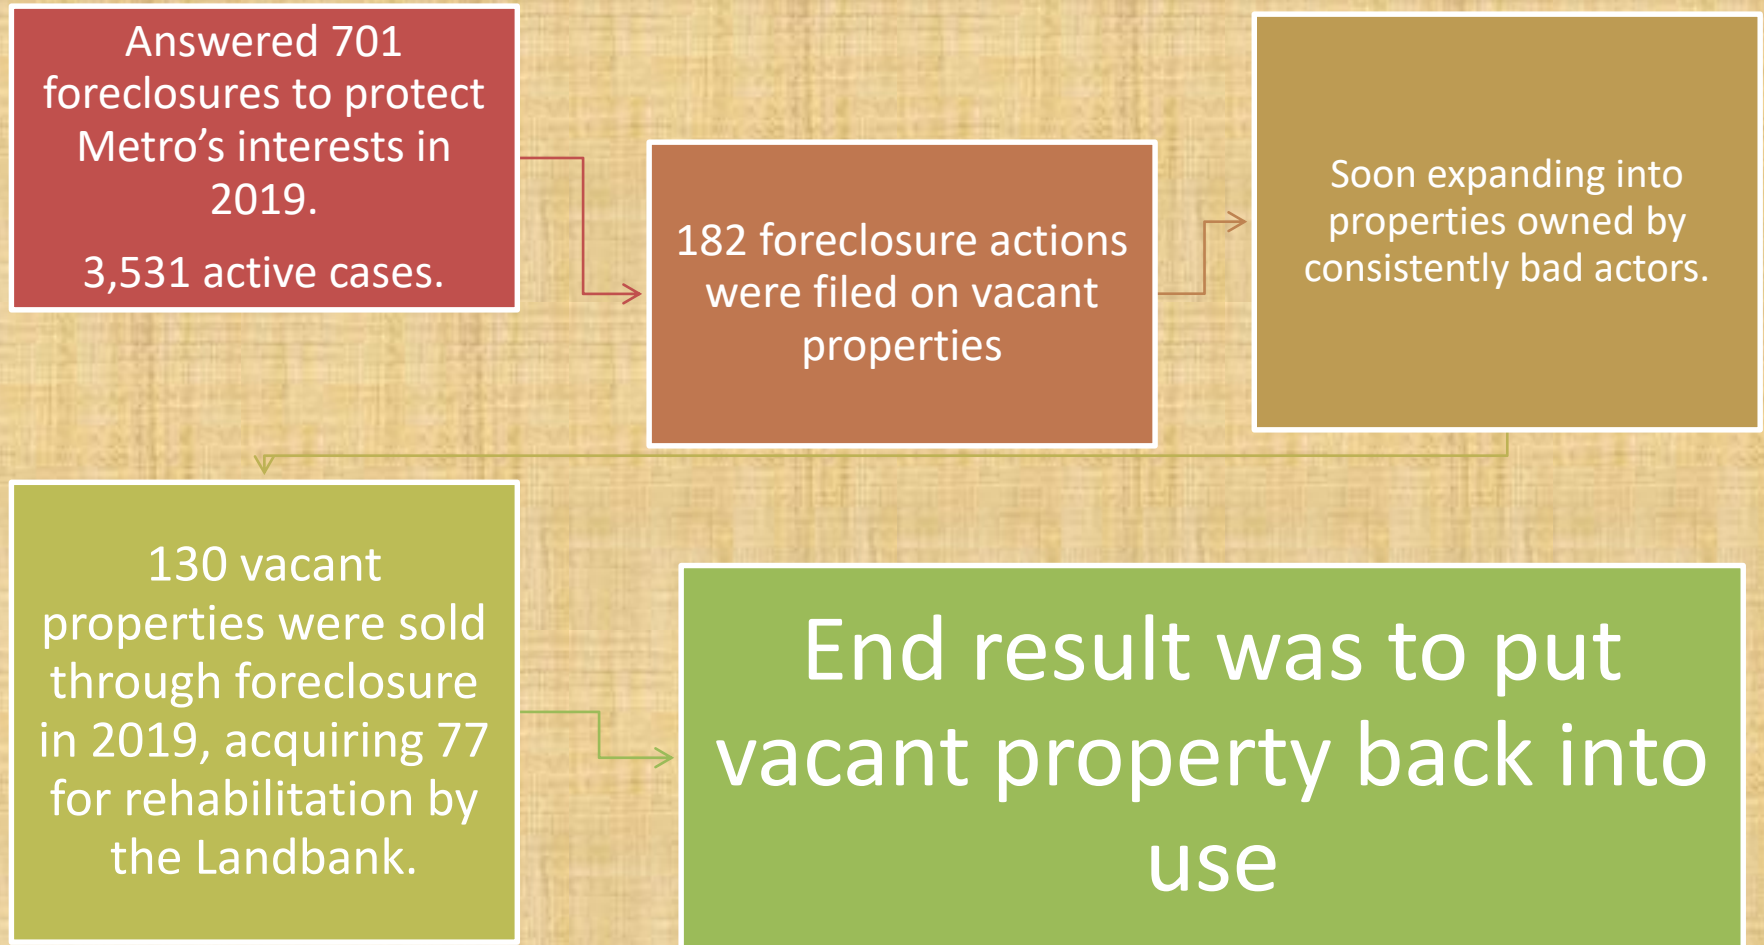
Answered 701 foreclosures to protect Metro’s interests in 2019.

3,531 active cases.

182 foreclosure actions were filed on vacant properties

Soon expanding into properties owned by consistently bad actors.

130 vacant properties were sold through foreclosure in 2019, acquiring 77 for rehabilitation by the Landbank.

End result was to put vacant property back into use